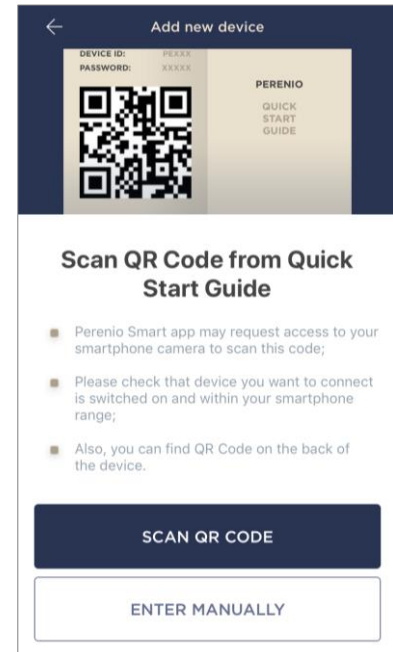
←
Add new device

DEVICE ID: PEXXX
PASSWORD: XXXXX

PERENIO
QUICK
START
GUIDE

Scan QR Code from Quick Start Guide

Perenio Smart app may request access to your smartphone camera to scan this code;

Please check that device you want to connect is switched on and within your smartphone range;

Also, you can find QR Code on the back of the device.

SCAN QR CODE

ENTER MANUALLY